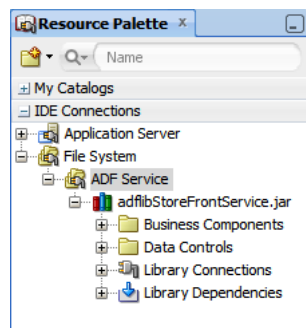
Resource Palette ×

Name

My Catalogs

IDE Connections

Application Server

File System

ADF Service

adflibStoreFrontService.jar

Business Components

Data Controls

Library Connections

Library Dependencies